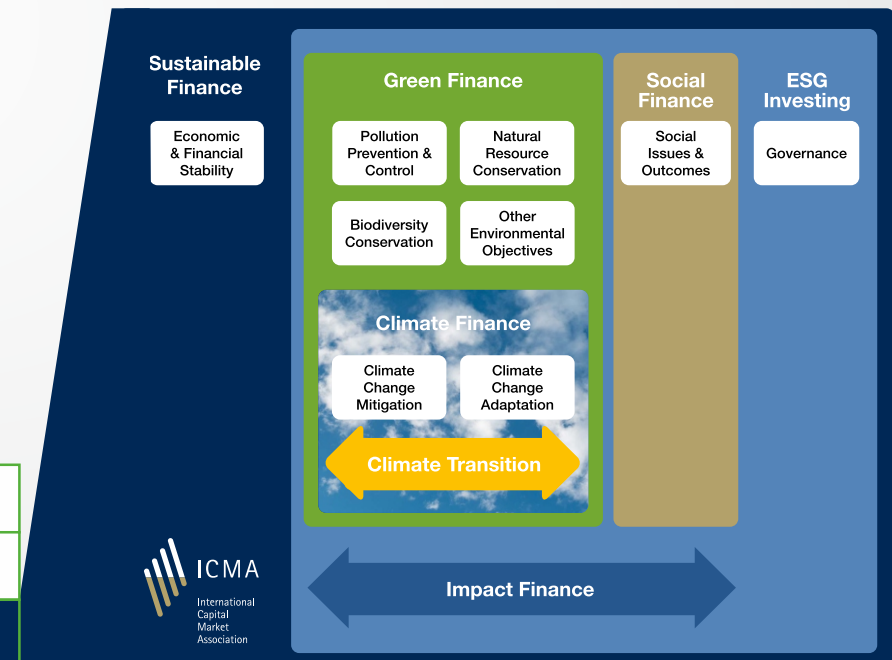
Sustainable Finance

Economic & Financial Stability

Green Finance

Pollution Prevention & Control

Natural Resource Conservation

Biodiversity Conservation

Other Environmental Objectives

Climate Finance

Climate Change Mitigation

Climate Change Adaptation

Climate Transition

Social Finance

Social Issues & Outcomes

ESG Investing

Governance

Impact Finance

ICMA
International Capital Market Association